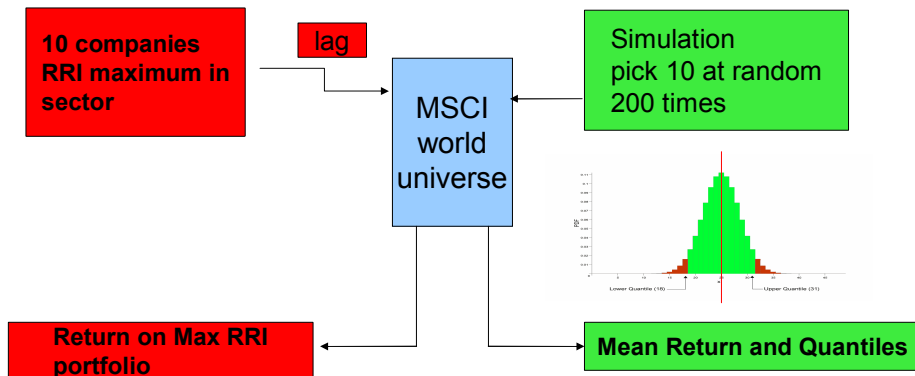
10 companies RRI maximum in sector

lag

Simulation
pick 10 at random
200 times

MSCI world universe

PDF

Lower Quantile (18)

Upper Quantile (31)

Return on Max RRI portfolio

Mean Return and Quantiles